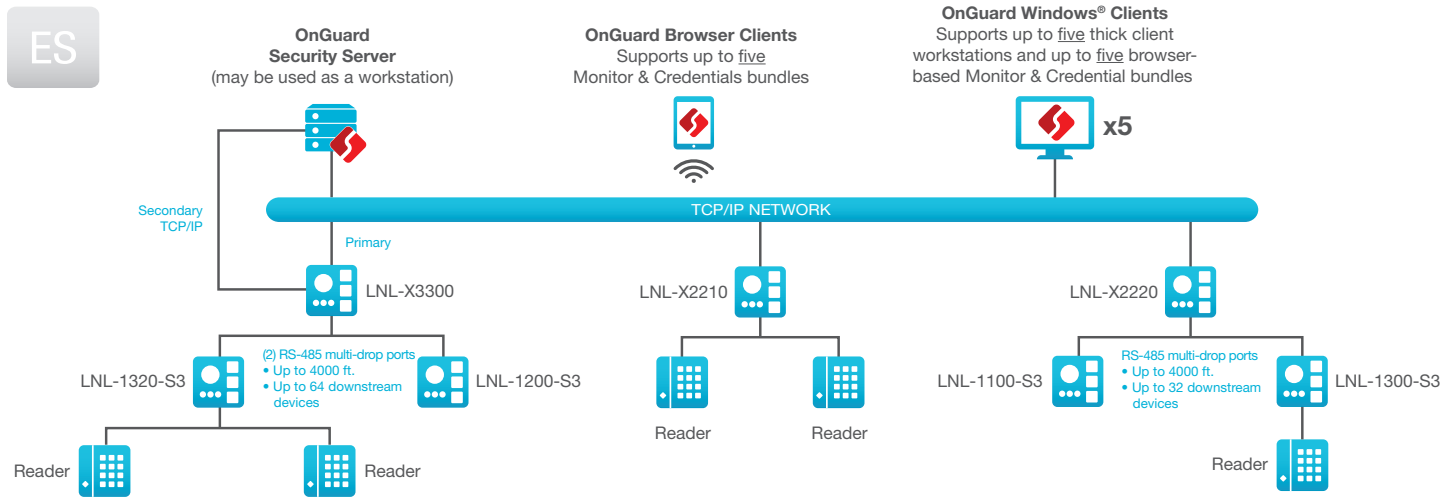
ES

OnGuard
Security Server
(may be used as a workstation)

OnGuard Browser Clients
Supports up to five
Monitor & Credentials bundles

OnGuard Windows® Clients
Supports up to five thick client workstations and up to five browser-based Monitor & Credential bundles

x5

Secondary
TCP/IP

TCP/IP NETWORK

Primary

LNL-X3300

LNL-X2210

LNL-X2220

LNL-1320-S3

(2) RS-485 multi-drop ports
• Up to 4000 ft.
• Up to 64 downstream devices

LNL-1200-S3

LNL-1100-S3

RS-485 multi-drop ports
• Up to 4000 ft.
• Up to 32 downstream devices

LNL-1300-S3

Reader

Reader

Reader

Reader

Reader